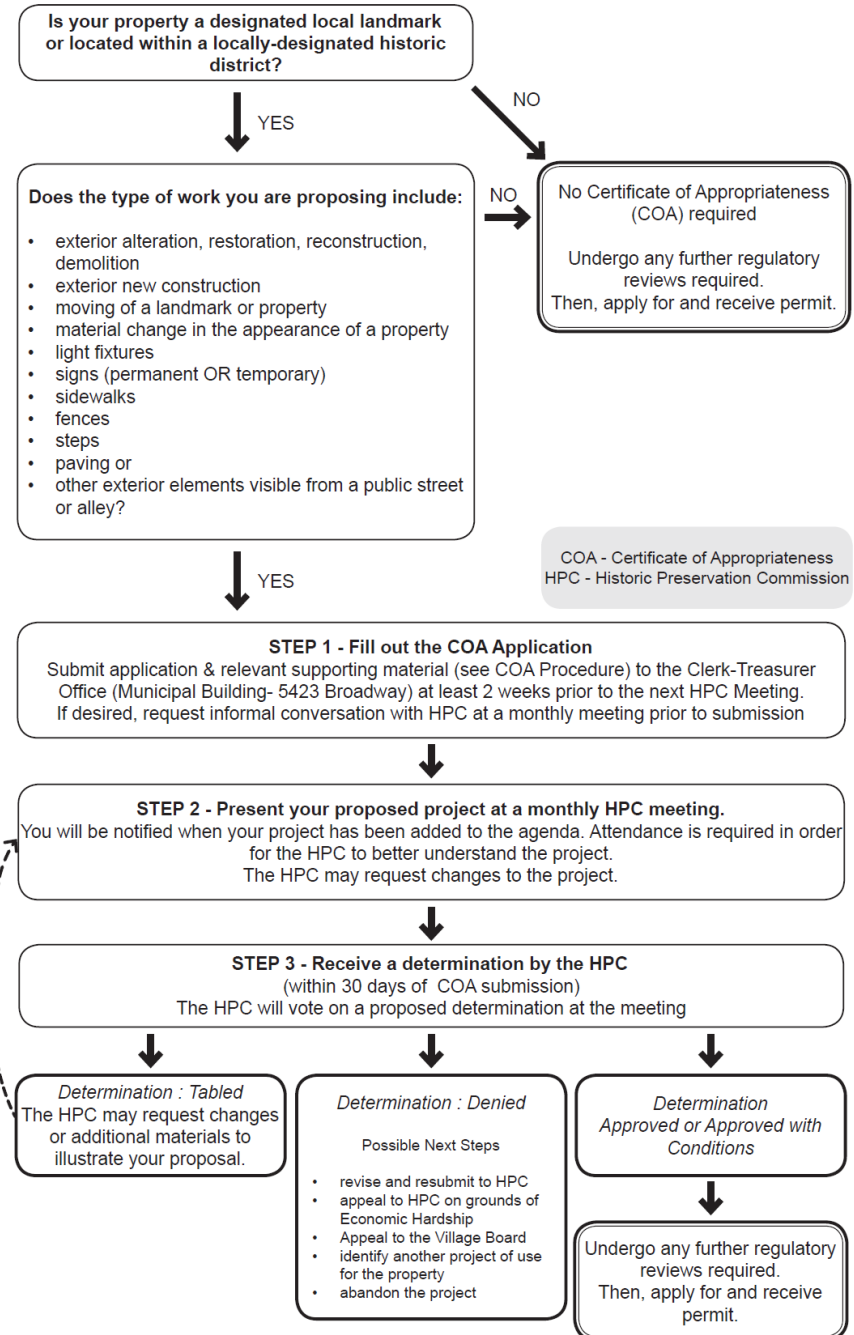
Is your property a designated local landmark or located within a locally-designated historic district?

YES

NO

Does the type of work you are proposing include:

- exterior alteration, restoration, reconstruction, demolition
- exterior new construction
- moving of a landmark or property
- material change in the appearance of a property
- light fixtures
- signs (permanent OR temporary)
- sidewalks
- fences
- steps
- paving or
- other exterior elements visible from a public street or alley?

NO

No Certificate of Appropriateness (COA) required

Undergo any further regulatory reviews required. Then, apply for and receive permit.

YES

COA - Certificate of Appropriateness
HPC - Historic Preservation Commission

STEP 1 - Fill out the COA Application
Submit application & relevant supporting material (see COA Procedure) to the Clerk-Treasurer Office (Municipal Building- 5423 Broadway) at least 2 weeks prior to the next HPC Meeting. If desired, request informal conversation with HPC at a monthly meeting prior to submission

STEP 2 - Present your proposed project at a monthly HPC meeting.
You will be notified when your project has been added to the agenda. Attendance is required in order for the HPC to better understand the project.
The HPC may request changes to the project.

STEP 3 - Receive a determination by the HPC
(within 30 days of COA submission)
The HPC will vote on a proposed determination at the meeting

Determination : Tabled
The HPC may request changes or additional materials to illustrate your proposal.

Determination : Denied

Possible Next Steps

- revise and resubmit to HPC
- appeal to HPC on grounds of Economic Hardship
- Appeal to the Village Board
- identify another project of use for the property
- abandon the project

Determination
Approved or Approved with Conditions

Undergo any further regulatory reviews required. Then, apply for and receive permit.